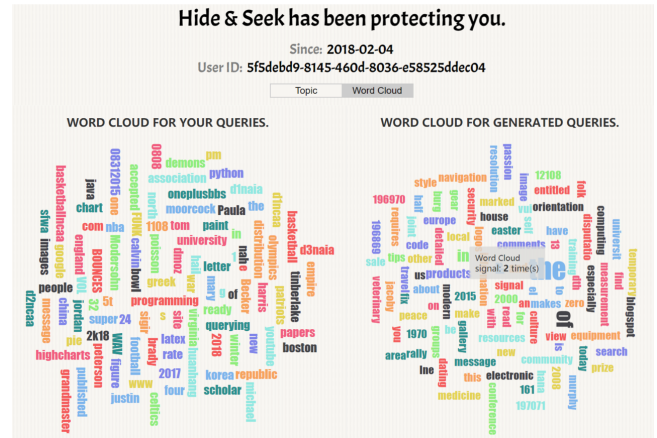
Hide & Seek has been protecting you.

Since: 2018-02-04
User ID: 5f5debd9-8145-460d-8036-e58525ddec04

Topic | Word Cloud

WORD CLOUD FOR YOUR QUERIES.

0806 pm demons python association d1naia oneplusb5 moorcock Paula the 06312015 java chart com nba 1108 tom paint university d1ncaa basketball empire d3naia sfwa images england basketballncaa people google china d2ncaa message highcharts grandmaster published peterson jordan 2k18 BOUNCES 5t 32 super 24 pie figure WMU football justin www celtics scholar four rate 2017 latex brady sign site programming greek mary letter nake harris virginiahuanhang 2018 querying Becker ready republic korea michael youtube boston papers timberlake olympics distribution winter new accepted calvinbowl north dmoz dhmz

WORD CLOUD FOR GENERATED QUERIES.

style navigation passion resolution 12108 entitled fok 196970 image orientation computing unirest 196869 requires joint code europe house easter comments have detailed local Word Cloud signal: 2 time(s) products about 2015 nature view especially measurement find blogspot temporary sale veterinary jacoby peace 1970 area rally line dating message electronic medicine this community 161 197071 conference resources new today search prize murphy equipment zero makes culture of read with make gallery modern tips travel security marked signal 2000 tuesday heat